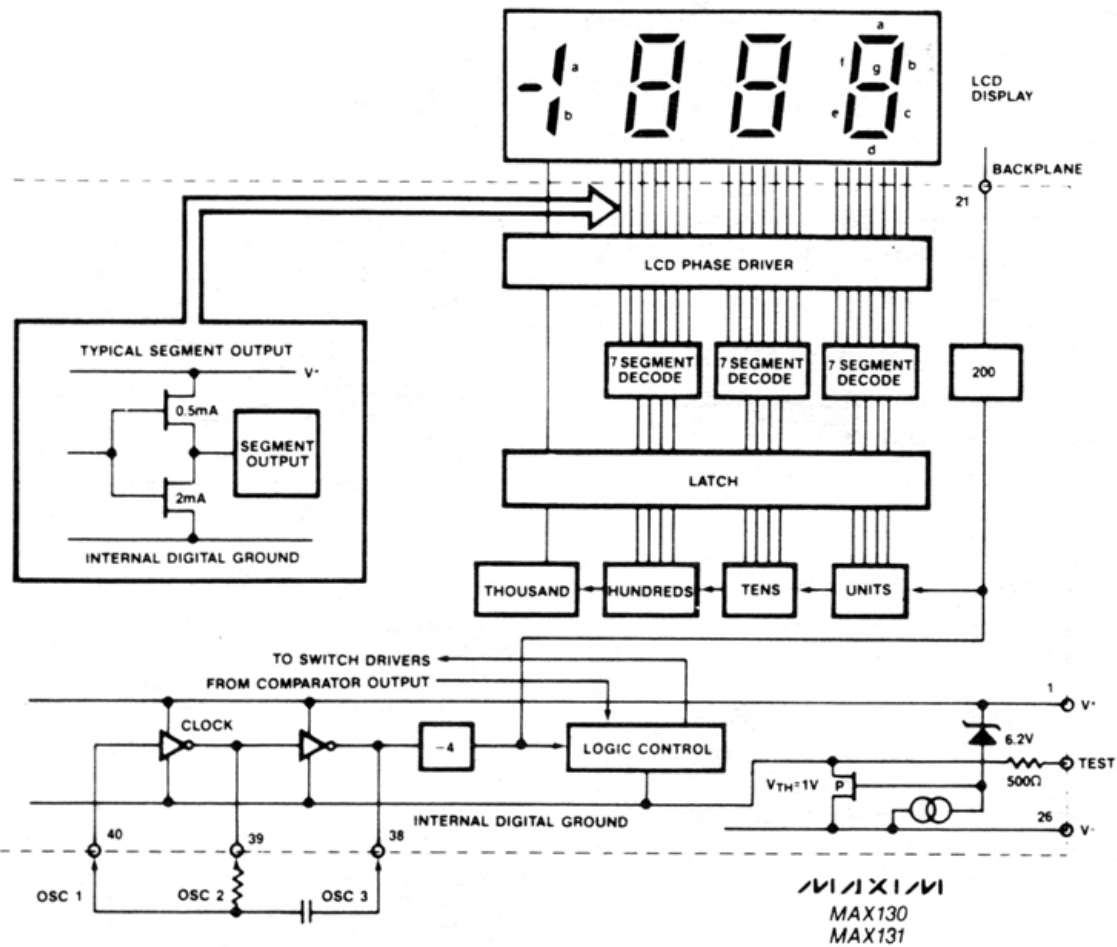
a
b
a
f
g
b
e
c
d
LCD DISPLAY
BACKPLANE
21
LCD PHASE DRIVER
TYPICAL SEGMENT OUTPUT
V+
0.5mA
SEGMENT OUTPUT
2mA
INTERNAL DIGITAL GROUND
7 SEGMENT DECODE
7 SEGMENT DECODE
7 SEGMENT DECODE
200
LATCH
THOUSAND
HUNDREDS
TENS
UNITS
TO SWITCH DRIVERS
FROM COMPARATOR OUTPUT
1
V+
CLOCK
$\div 4$
LOGIC CONTROL
6.2V
TEST
$V_{TH}=1V$
P
500Ω
INTERNAL DIGITAL GROUND
26
V-
40
39
38
OSC 1
OSC 2
OSC 3
MAXIM
MAX130
MAX131